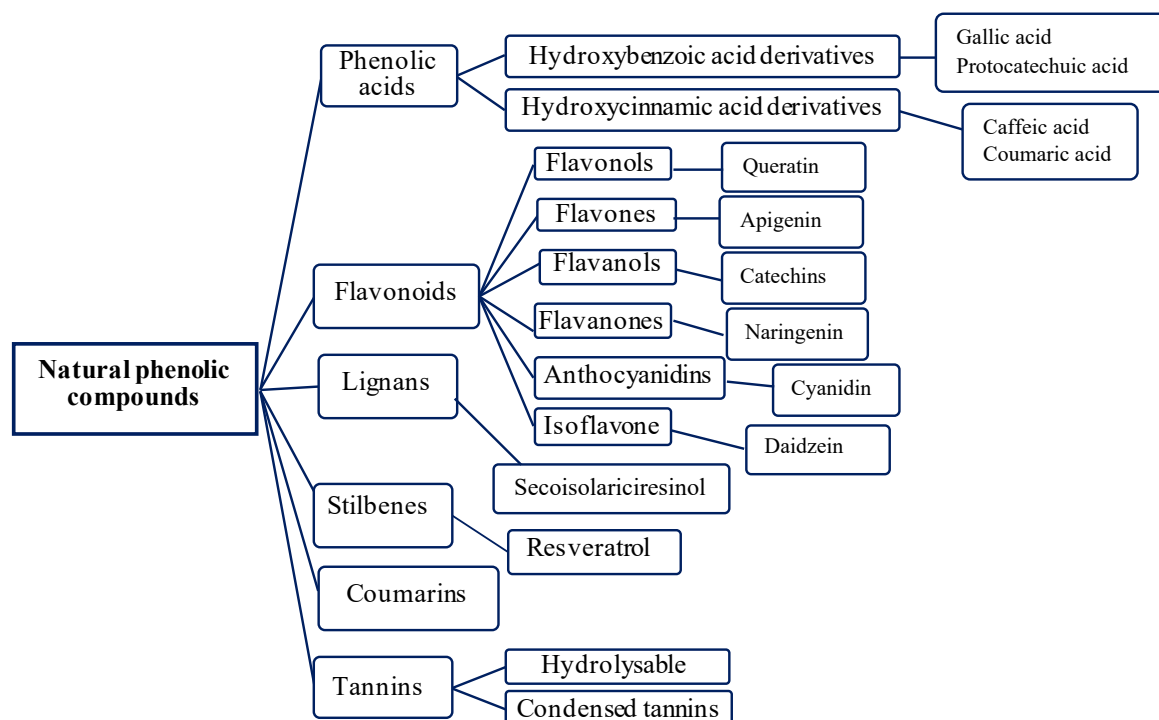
Natural phenolic compounds

Phenolic acids

Hydroxybenzoic acid derivatives

Gallic acid
Protocatechuic acid

Hydroxycinnamic acid derivatives

Caffeic acid
Coumaric acid

Flavonoids

Flavonols

Queratin

Flavones

Apigenin

Flavanols

Catechins

Flavanones

Naringenin

Anthocyanidins

Cyanidin

Isoflavone

Daidzein

Lignans

Secoisolariciresinol

Stilbenes

Resveratrol

Coumarins

Tannins

Hydrolysable

Condensed tannins